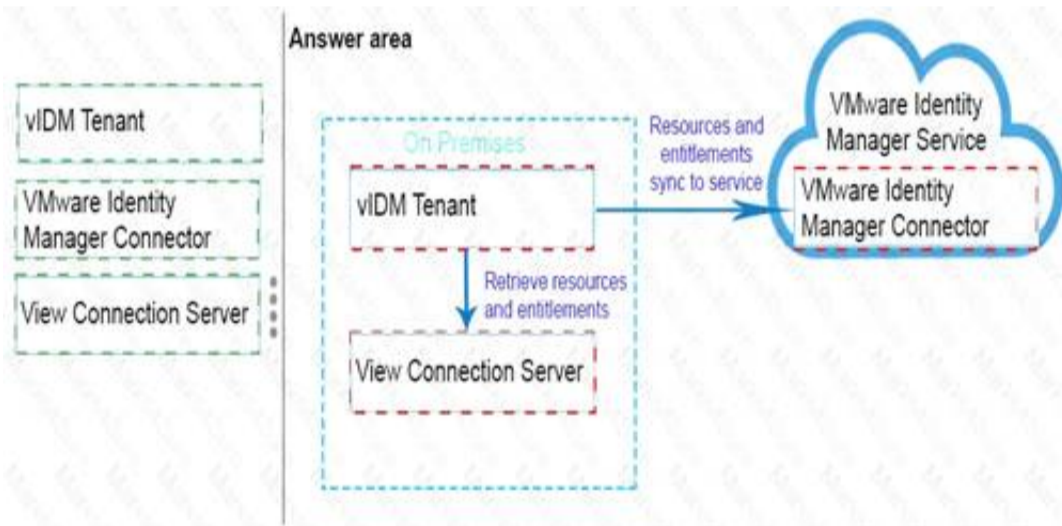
vIDM Tenant

VMware Identity Manager Connector

View Connection Server

Answer area

On Premises

vIDM Tenant

Retrieve resources and entitlements

View Connection Server

Resources and entitlements sync to service

VMware Identity Manager Service

VMware Identity Manager Connector